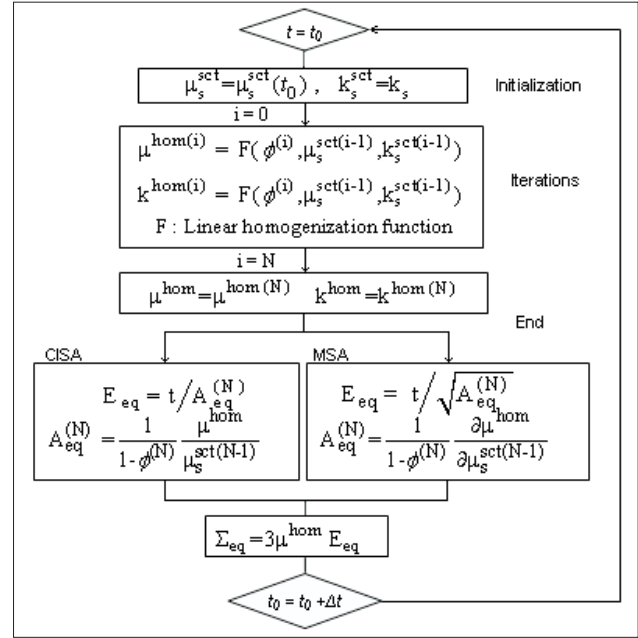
$t = t_0$

$\mu_s^{sct} = \mu_s^{sct}(t_0)$ , $k_s^{sct} = k_s$

Initialization

i = 0

$\mu^{hom(i)} = F(\phi^{(i)}, \mu_s^{sct(i-1)}, k_s^{sct(i-1)})$

$k^{hom(i)} = F(\phi^{(i)}, \mu_s^{sct(i-1)}, k_s^{sct(i-1)})$

F : Linear homogenization function

Iterations

i = N

$\mu^{hom} = \mu^{hom(N)}$ $k^{hom} = k^{hom(N)}$

End

CISA

$E_{eq} = t / A_{eq}^{(N)}$

$A_{eq}^{(N)} = \frac{1}{1-\phi^{(N)}} \frac{\mu^{hom}}{\mu_s^{sct(N-1)}}$

MSA

$E_{eq} = t / \sqrt{A_{eq}^{(N)}}$

$A_{eq}^{(N)} = \frac{1}{1-\phi^{(N)}} \frac{\partial \mu^{hom}}{\partial \mu_s^{sct(N-1)}}$

$\Sigma_{eq} = 3\mu^{hom} E_{eq}$

$t_0 = t_0 + \Delta t$